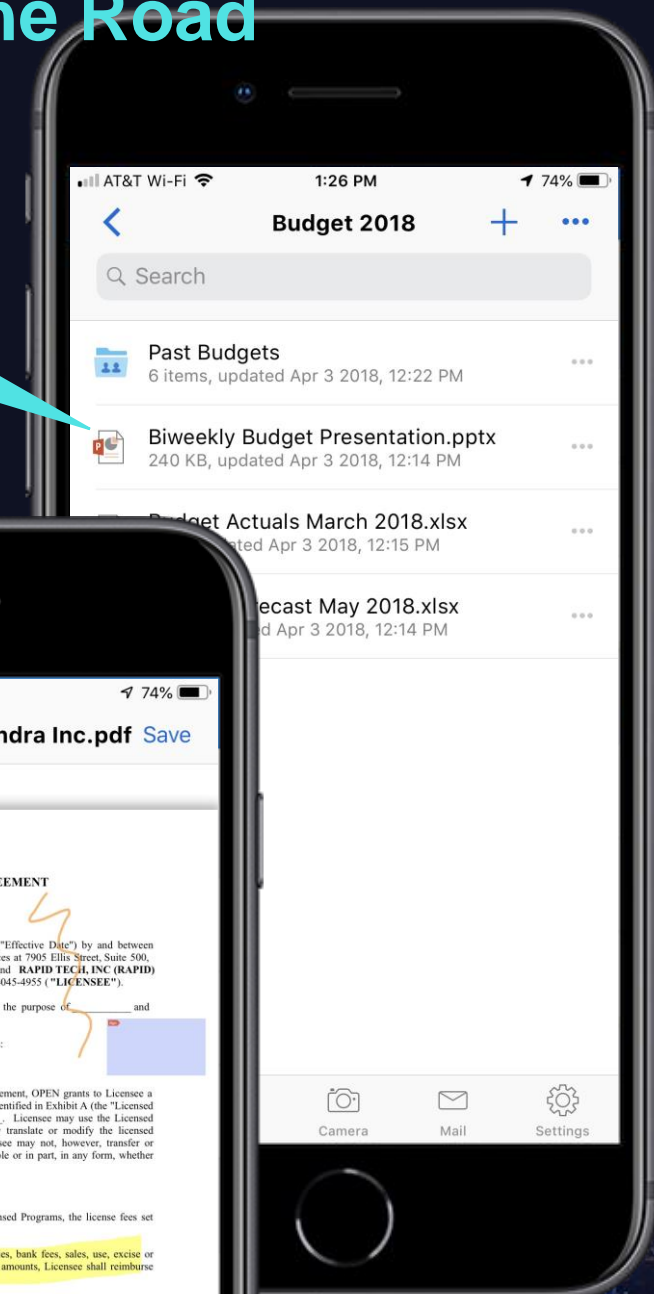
ne Road

AT&T Wi-Fi 1:26 PM 74%

Budget 2018

Search

Past Budgets
6 items, updated Apr 3 2018, 12:22 PM

Biweekly Budget Presentation.pptx
240 KB, updated Apr 3 2018, 12:14 PM

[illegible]dget Actuals March 2018.xlsx
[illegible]ted Apr 3 2018, 12:15 PM

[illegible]ecast May 2018.xlsx
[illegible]d Apr 3 2018, 12:14 PM

Camera Mail Settings

74%

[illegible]ndra Inc.pdf Save

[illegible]EMENT

"Effective Date") by and between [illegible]es at 7905 Ellis Street, Suite 500, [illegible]nd RAPID TECH, INC (RAPID) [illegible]045-4955 ("LICENSEE").

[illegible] the purpose of __________ and

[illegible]ement, OPEN grants to Licensee a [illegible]ntified in Exhibit A (the "Licensed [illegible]. Licensee may use the Licensed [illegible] translate or modify the licensed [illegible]ee may not, however, transfer or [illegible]le or in part, in any form, whether

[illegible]sed Programs, the license fees set

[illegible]es, bank fees, sales, use, excise or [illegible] amounts, Licensee shall reimburse